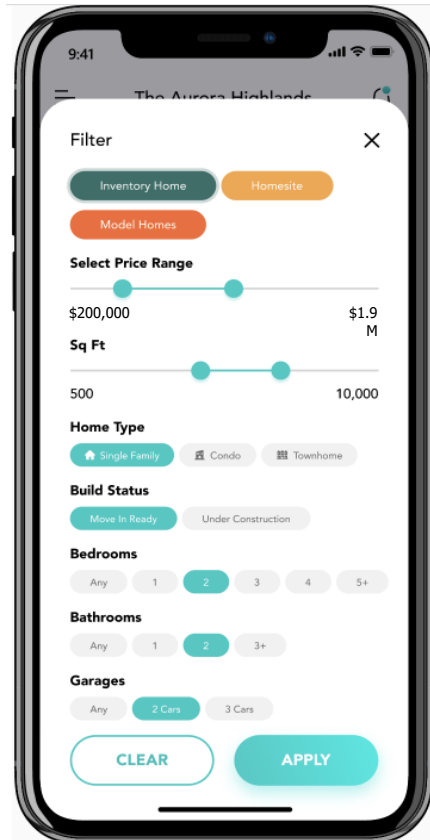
9:41

The Aurora Highlands

Filter

Inventory Home
Homesite
Model Homes

Select Price Range

$200,000
$1.9 M

Sq Ft

500
10,000

Home Type

Single Family
Condo
Townhome

Build Status

Move In Ready
Under Construction

Bedrooms

Any
1
2
3
4
5+

Bathrooms

Any
1
2
3+

Garages

Any
2 Cars
3 Cars

CLEAR
APPLY